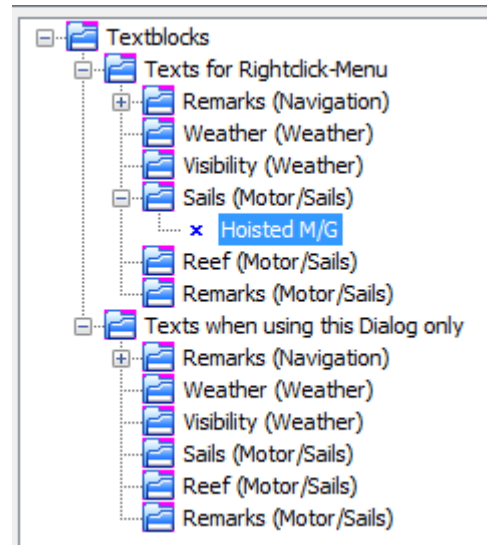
Textblocks
Texts for Rightclick-Menu
Remarks (Navigation)
Weather (Weather)
Visibility (Weather)
Sails (Motor/Sails)
x Hoisted M/G
Reef (Motor/Sails)
Remarks (Motor/Sails)
Texts when using this Dialog only
Remarks (Navigation)
Weather (Weather)
Visibility (Weather)
Sails (Motor/Sails)
Reef (Motor/Sails)
Remarks (Motor/Sails)